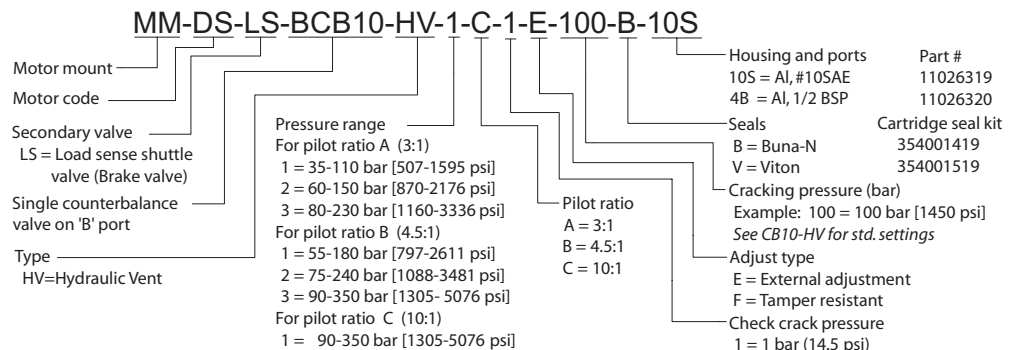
MM-DS-LS-BCB10-HV-1-C-1-E-100-B-10S

Motor mount

Motor code

Secondary valve
LS = Load sense shuttle valve (Brake valve)

Single counterbalance valve on 'B' port

Type
HV=Hydraulic Vent

Pressure range
For pilot ratio A (3:1)
1 = 35-110 bar [507-1595 psi]
2 = 60-150 bar [870-2176 psi]
3 = 80-230 bar [1160-3336 psi]
For pilot ratio B (4.5:1)
1 = 55-180 bar [797-2611 psi]
2 = 75-240 bar [1088-3481 psi]
3 = 90-350 bar [1305- 5076 psi]
For pilot ratio C (10:1)
1 = 90-350 bar [1305-5076 psi]

Pilot ratio
A = 3:1
B = 4.5:1
C = 10:1

Housing and ports
10S = Al, #10SAE
4B = Al, 1/2 BSP

| Part # |
|---|
| 11026319 |
| 11026320 |

Seals
B = Buna-N
V = Viton

Cartridge seal kit
354001419
354001519

Cracking pressure (bar)
Example: 100 = 100 bar [1450 psi]
See CB10-HV for std. settings

Adjust type
E = External adjustment
F = Tamper resistant

Check crack pressure
1 = 1 bar (14.5 psi)